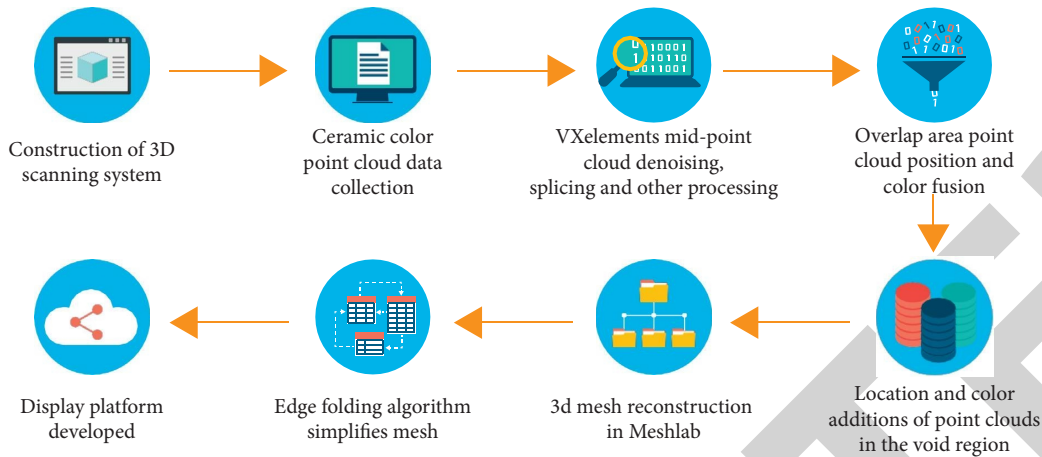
Construction of 3D scanning system

Ceramic color point cloud data collection

VXelements mid-point cloud denoising, splicing and other processing

Overlap area point cloud position and color fusion

Location and color additions of point clouds in the void region

3d mesh reconstruction in Meshlab

Edge folding algorithm simplifies mesh

Display platform developed